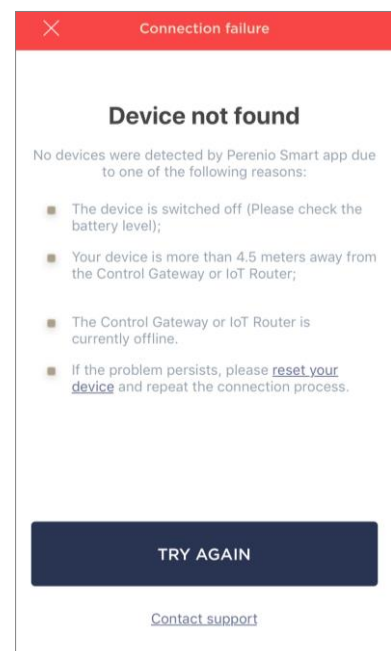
Connection failure

Device not found

No devices were detected by Perenio Smart app due to one of the following reasons:

- The device is switched off (Please check the battery level);
- Your device is more than 4.5 meters away from the Control Gateway or IoT Router;
- The Control Gateway or IoT Router is currently offline.
- If the problem persists, please reset your device and repeat the connection process.

TRY AGAIN

Contact support